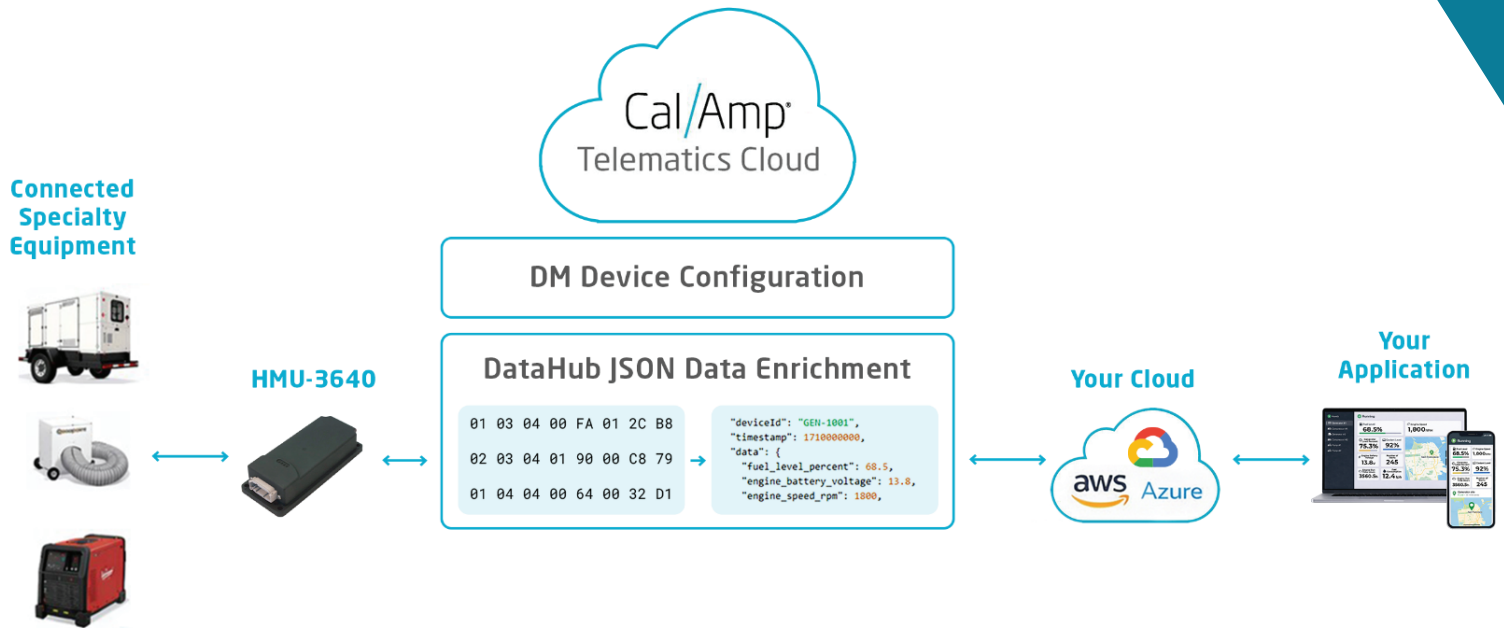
CalAmp®
Telematics Cloud

Connected Specialty Equipment

HMU-3640

DM Device Configuration

DataHub JSON Data Enrichment

01 03 04 00 FA 01 2C B8
02 03 04 01 90 00 C8 79
01 04 04 00 64 00 32 D1

"deviceId": "GEN-1001",
"timestamp": 1710000000,
"data": {
"fuel_level_percent": 68.5,
"engine_battery_voltage": 13.8,
"engine_speed_rpm": 1800,

Your Cloud

aws Azure

Your Application